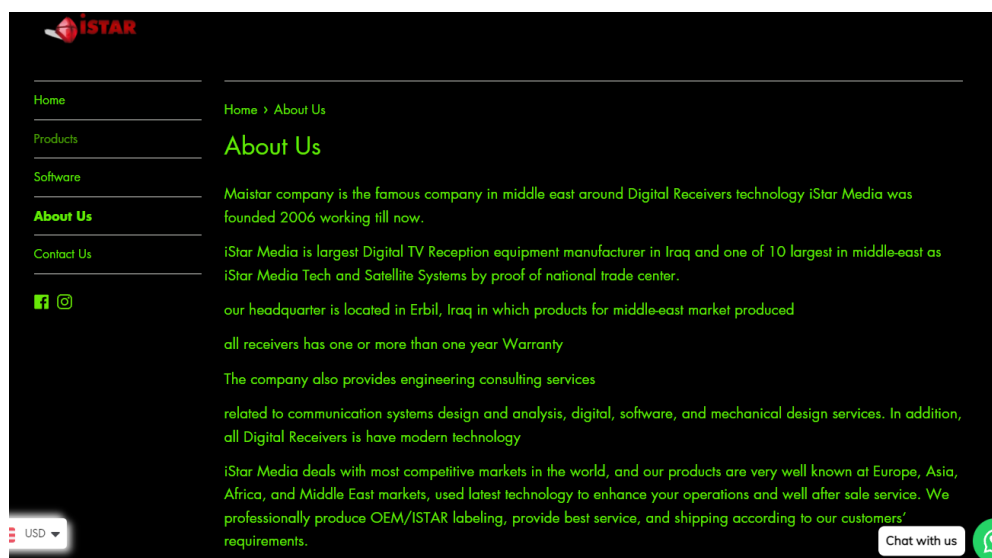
iSTAR

Home

Products

Software

About Us

Contact Us

Home › About Us

About Us

Maistar company is the famous company in middle east around Digital Receivers technology iStar Media was founded 2006 working till now.

iStar Media is largest Digital TV Reception equipment manufacturer in Iraq and one of 10 largest in middle-east as iStar Media Tech and Satellite Systems by proof of national trade center.

our headquarter is located in Erbil, Iraq in which products for middle-east market produced

all receivers has one or more than one year Warranty

The company also provides engineering consulting services

related to communication systems design and analysis, digital, software, and mechanical design services. In addition, all Digital Receivers is have modern technology

iStar Media deals with most competitive markets in the world, and our products are very well known at Europe, Asia, Africa, and Middle East markets, used latest technology to enhance your operations and well after sale service. We professionally produce OEM/ISTAR labeling, provide best service, and shipping according to our customers' requirements.

USD

Chat with us